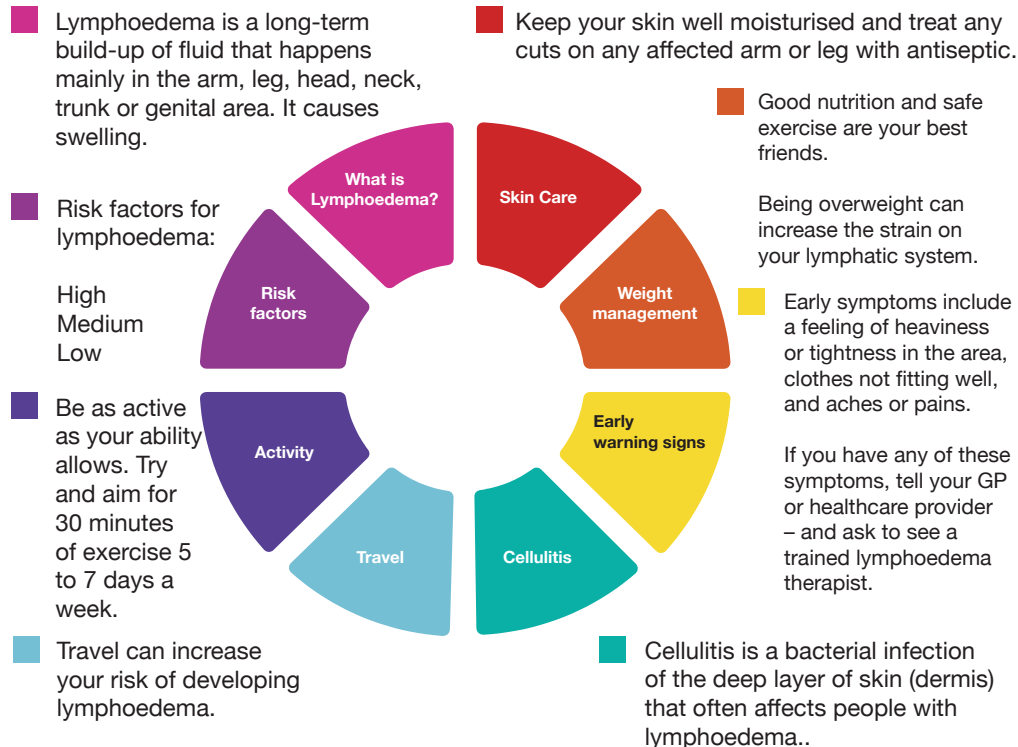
Lymphoedema is a long-term build-up of fluid that happens mainly in the arm, leg, head, neck, trunk or genital area. It causes swelling.

Keep your skin well moisturised and treat any cuts on any affected arm or leg with antiseptic.

Good nutrition and safe exercise are your best friends.

Being overweight can increase the strain on your lymphatic system.

Risk factors for lymphoedema:

High
Medium
Low

What is Lymphoedema?

Skin Care

Risk factors

Weight management

Activity

Early warning signs

Travel

Cellulitis

Early symptoms include a feeling of heaviness or tightness in the area, clothes not fitting well, and aches or pains.

If you have any of these symptoms, tell your GP or healthcare provider – and ask to see a trained lymphoedema therapist.

Be as active as your ability allows. Try and aim for 30 minutes of exercise 5 to 7 days a week.

Travel can increase your risk of developing lymphoedema.

Cellulitis is a bacterial infection of the deep layer of skin (dermis) that often affects people with lymphoedema..